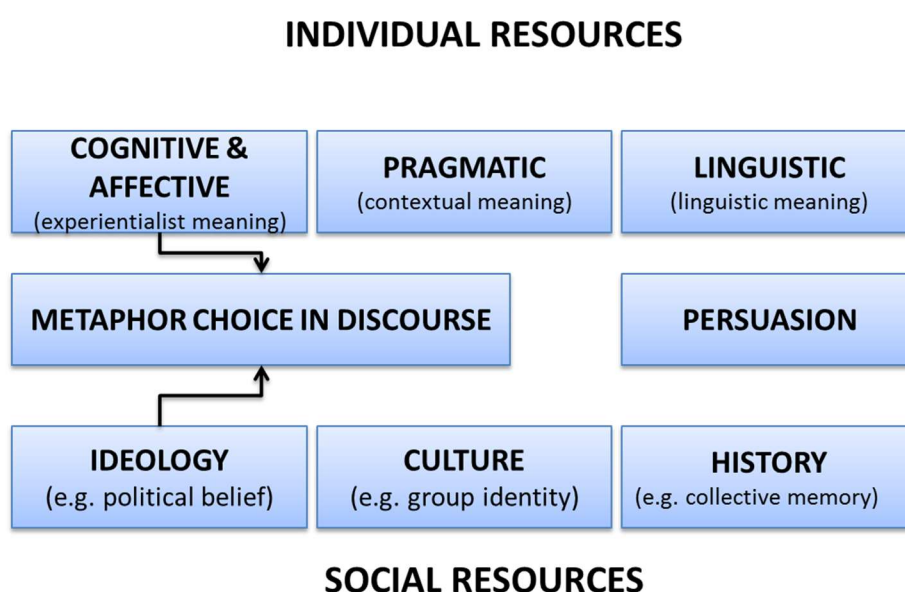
INDIVIDUAL RESOURCES

COGNITIVE & AFFECTIVE
(experientialist meaning)

PRAGMATIC
(contextual meaning)

LINGUISTIC
(linguistic meaning)

METAPHOR CHOICE IN DISCOURSE

PERSUASION

IDEOLOGY
(e.g. political belief)

CULTURE
(e.g. group identity)

HISTORY
(e.g. collective memory)

SOCIAL RESOURCES